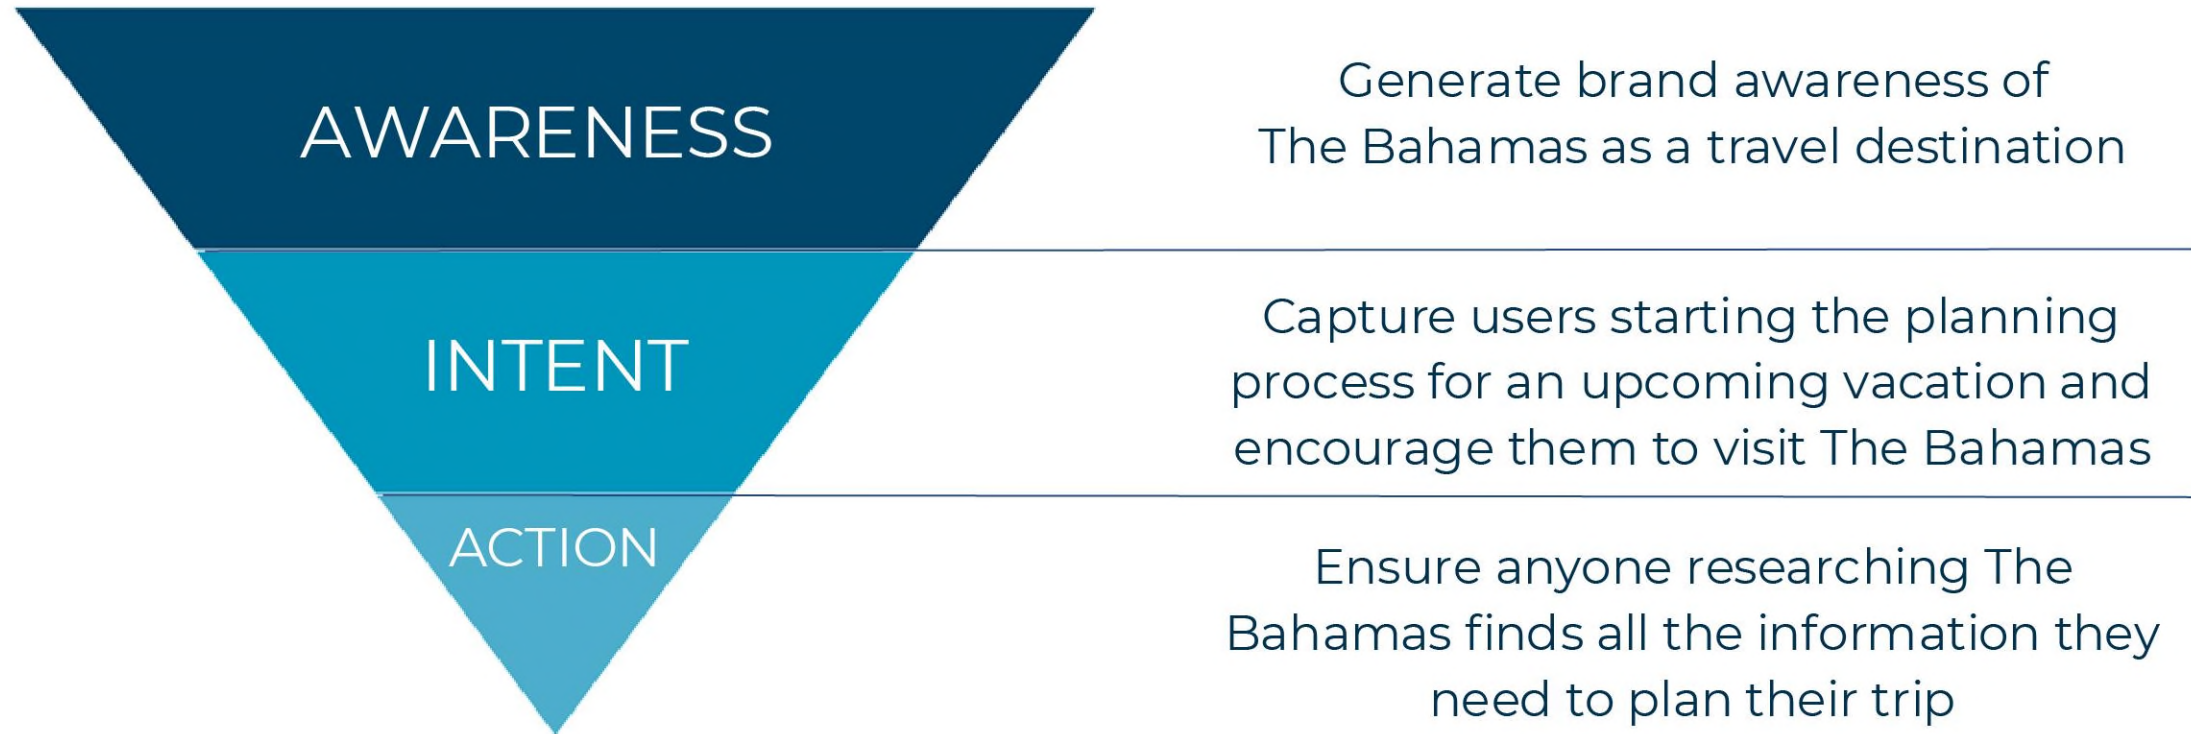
AWARENESS

Generate brand awareness of The Bahamas as a travel destination

INTENT

Capture users starting the planning process for an upcoming vacation and encourage them to visit The Bahamas

ACTION

Ensure anyone researching The Bahamas finds all the information they need to plan their trip